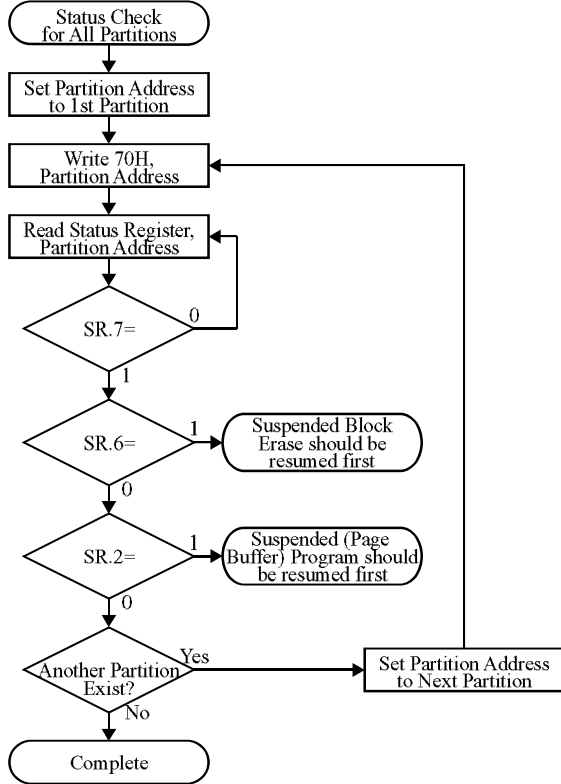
Status Check for All Partitions

Set Partition Address to 1st Partition

Write 70H, Partition Address

Read Status Register, Partition Address

SR.7=

0

1

SR.6=

1

Suspended Block Erase should be resumed first

0

SR.2=

1

Suspended (Page Buffer) Program should be resumed first

0

Another Partition Exist?

Yes

Set Partition Address to Next Partition

No

Complete